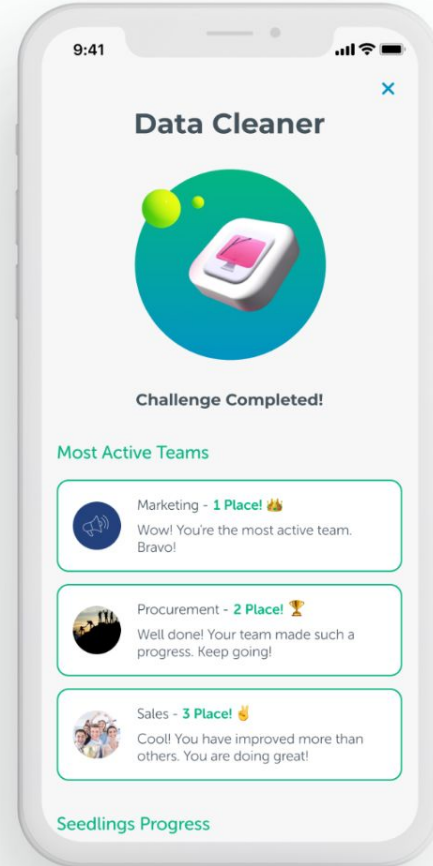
9:41

×

Data Cleaner

Challenge Completed!

Most Active Teams

Marketing - 1 Place! 👑
Wow! You're the most active team. Bravo!

Procurement - 2 Place! 🏆
Well done! Your team made such a progress. Keep going!

Sales - 3 Place! ✌
Cool! You have improved more than others. You are doing great!

Seedlings Progress